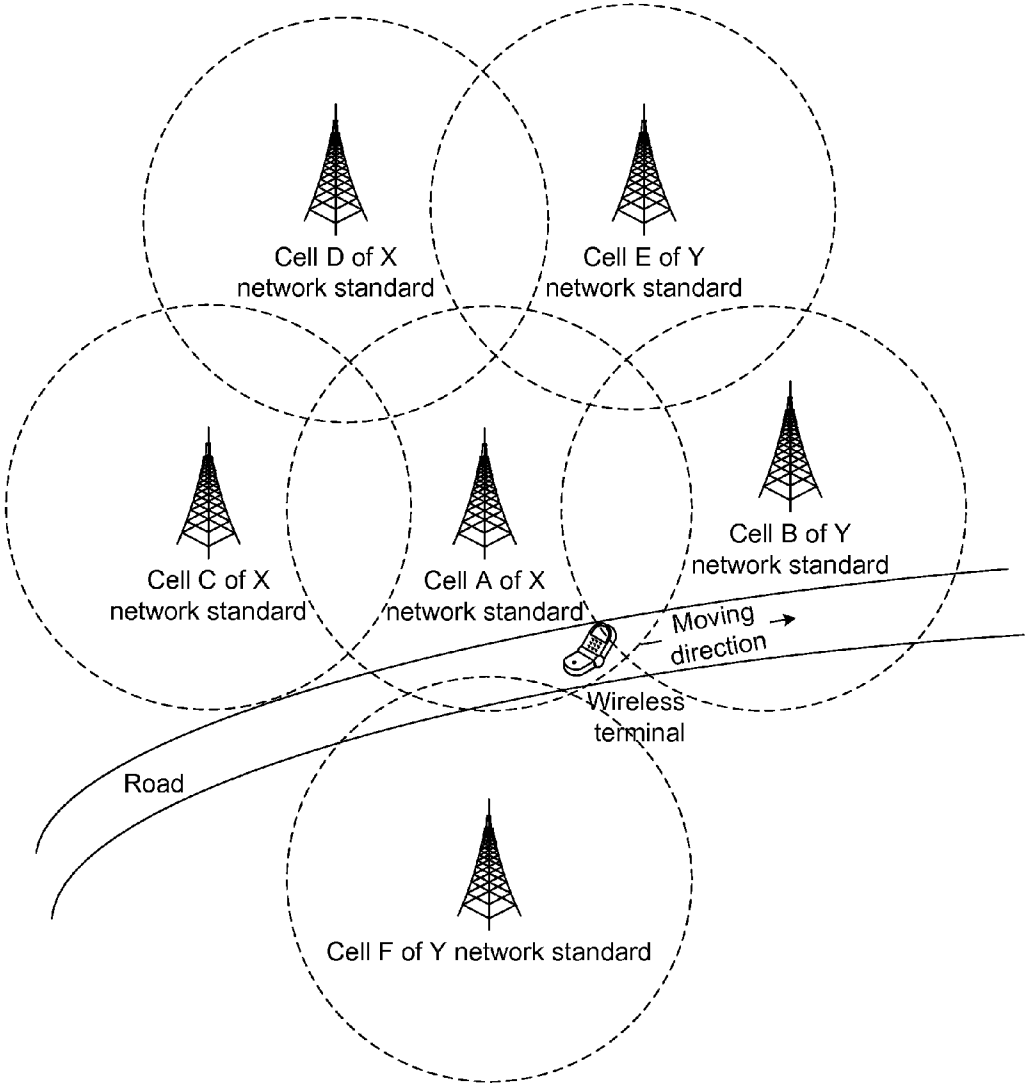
Cell D of X network standard

Cell E of Y network standard

Cell C of X network standard

Cell A of X network standard

Cell B of Y network standard

Moving direction

Wireless terminal

Road

Cell F of Y network standard